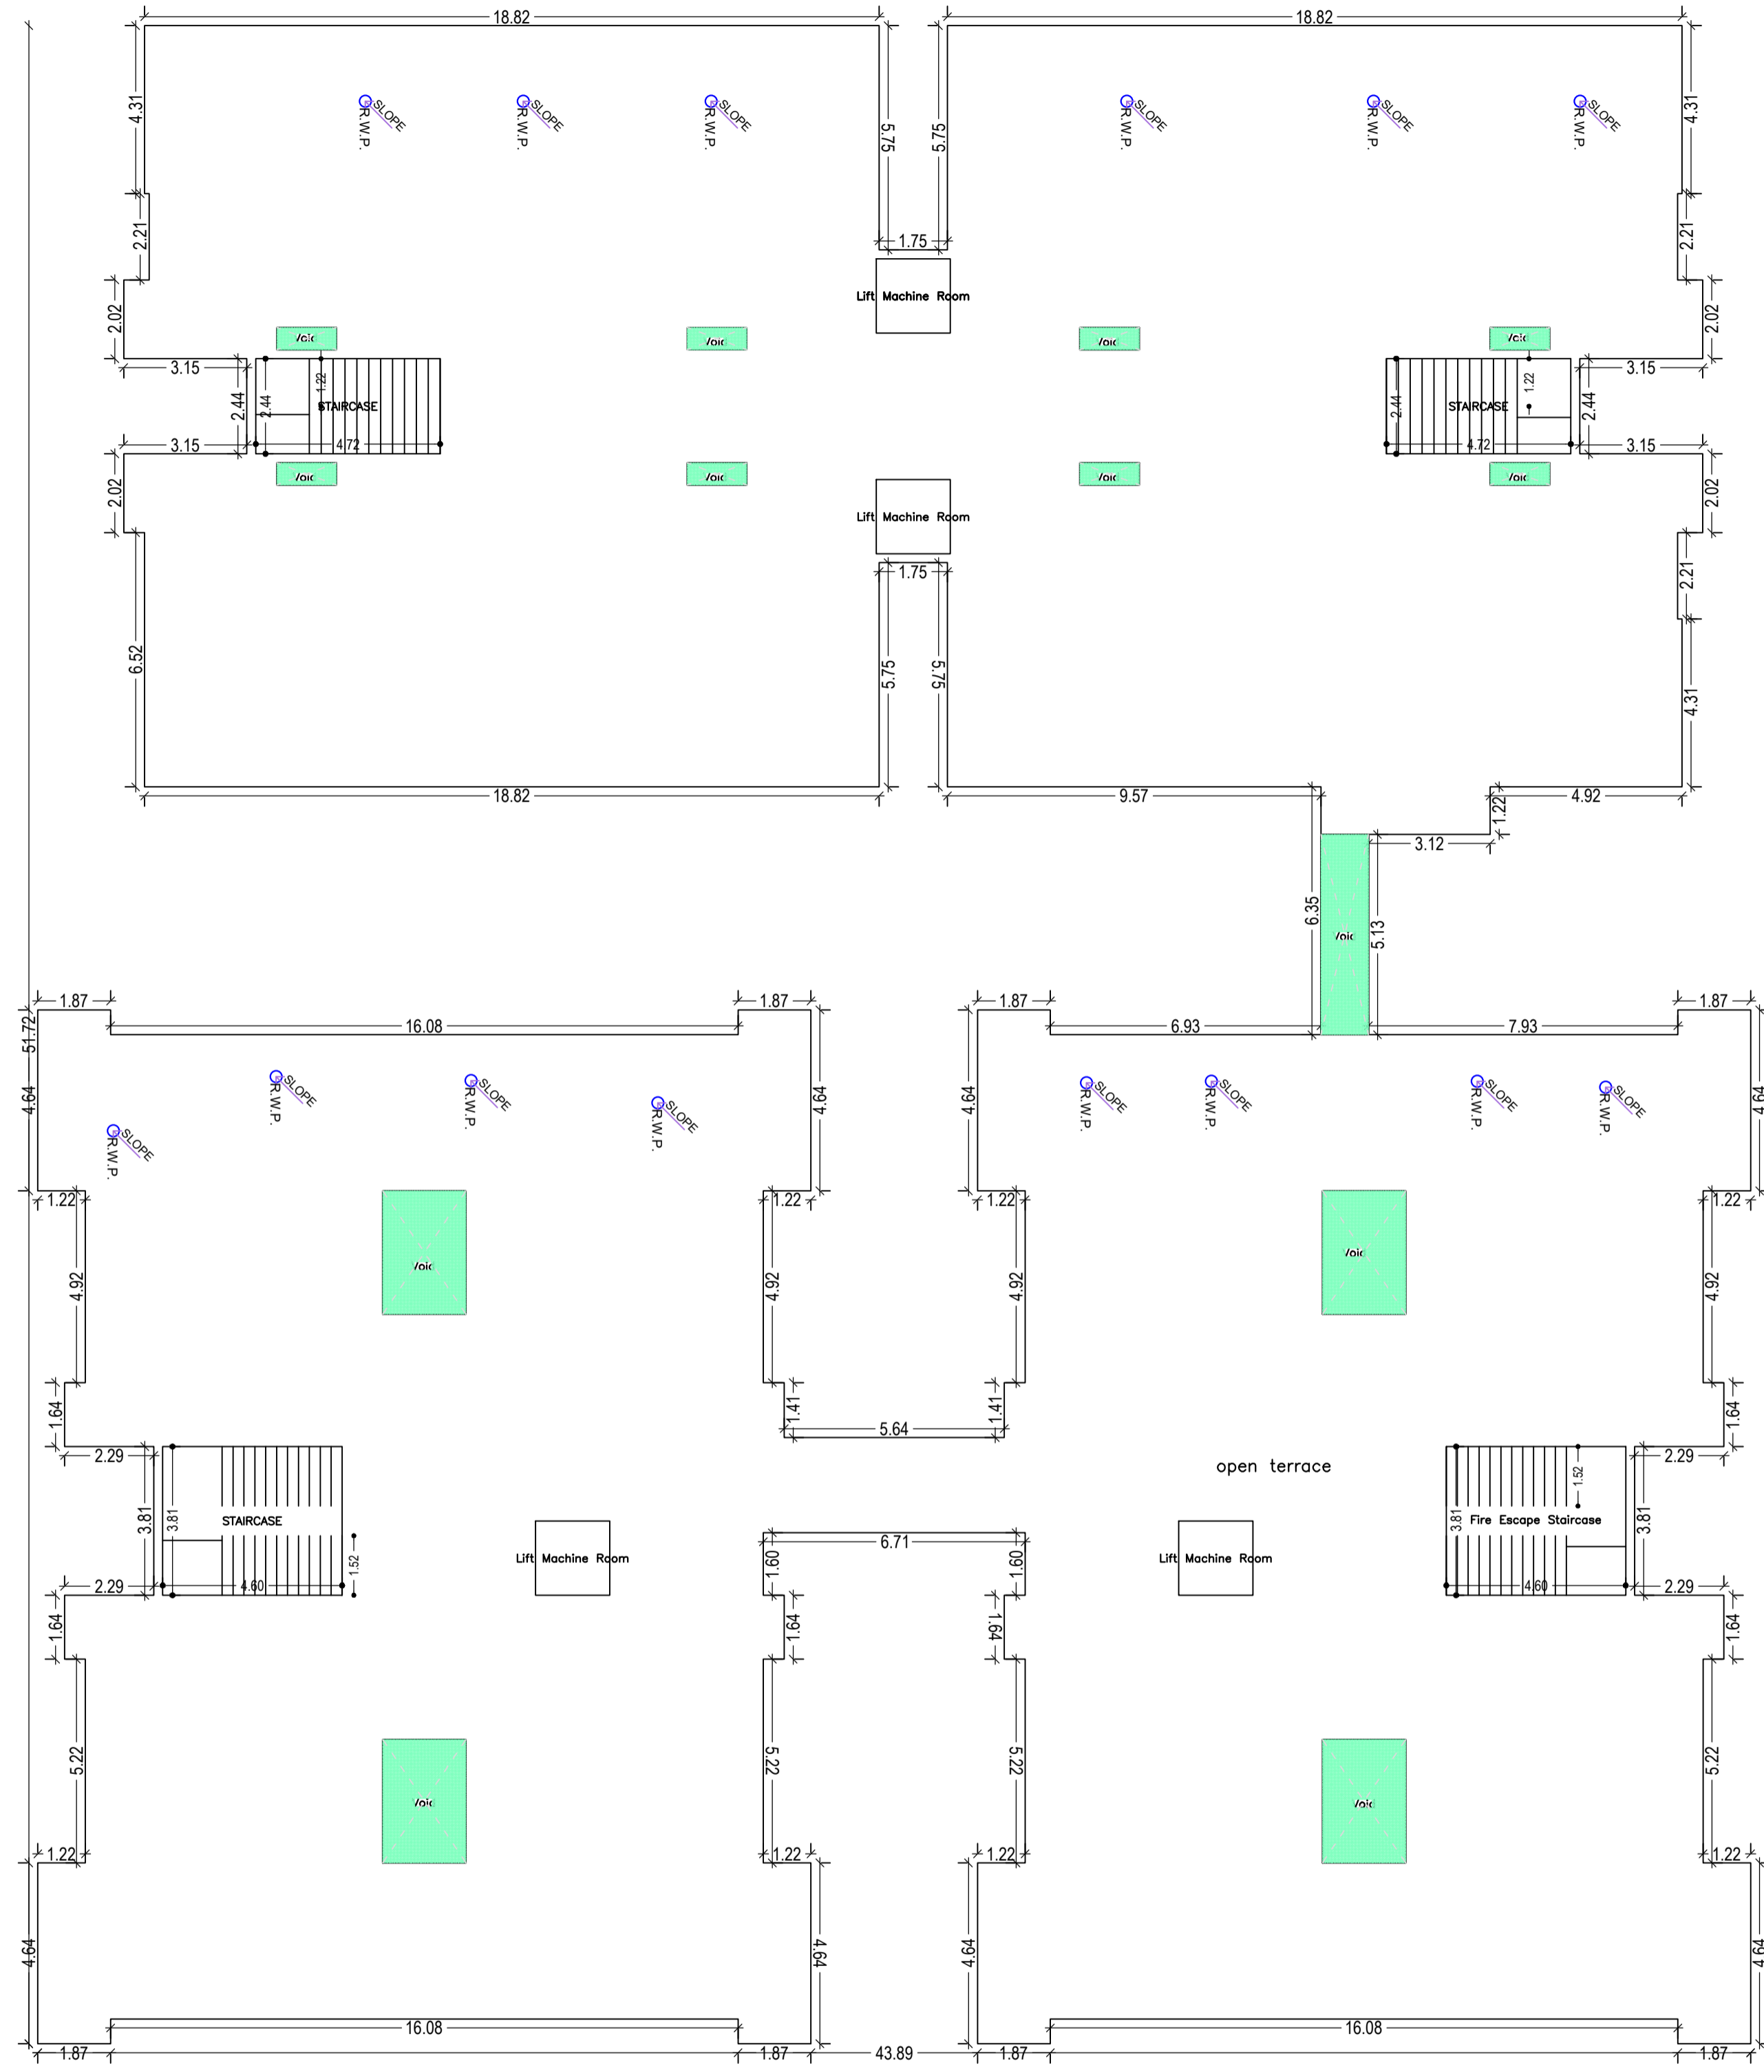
18.82
18.82
4.31
R.W.P. SLOPE
R.W.P. SLOPE
R.W.P. SLOPE
5.75
5.75
R.W.P. SLOPE
R.W.P. SLOPE
R.W.P. SLOPE
4.31
2.21
1.75
2.21
Lift Machine Room
2.02
2.02
Void
Void
Void
Void
3.15
1.22
STAIRCASE
STAIRCASE
1.22
3.15
2.44
2.44
2.44
2.44
3.15
4.72
4.72
3.15
Void
Void
Void
Void
2.02
2.02
Lift Machine Room
1.75
2.21
6.52
5.75
5.75
4.31
18.82
9.57
4.92
1.22
3.12
6.35
Void
5.13
1.87
1.87
1.87
1.87
16.08
6.93
7.93
51.72
4.64
R.W.P. SLOPE
R.W.P. SLOPE
R.W.P. SLOPE
R.W.P. SLOPE
4.64
4.64
R.W.P. SLOPE
R.W.P. SLOPE
R.W.P. SLOPE
R.W.P. SLOPE
4.64
1.22
1.22
1.22
1.22
Void
Void
4.92
4.92
4.92
4.92
1.64
1.41
5.64
1.41
1.64
2.29
open terrace
2.29
1.52
3.81
3.81
STAIRCASE
Lift Machine Room
6.71
Lift Machine Room
3.81
Fire Escape Staircase
3.81
1.52
1.60
1.60
2.29
4.60
4.60
2.29
1.64
1.64
1.64
1.64
5.22
5.22
5.22
5.22
Void
Void
1.22
1.22
1.22
1.22
4.64
4.64
4.64
4.64
16.08
16.08
1.87
1.87
43.89
1.87
1.87